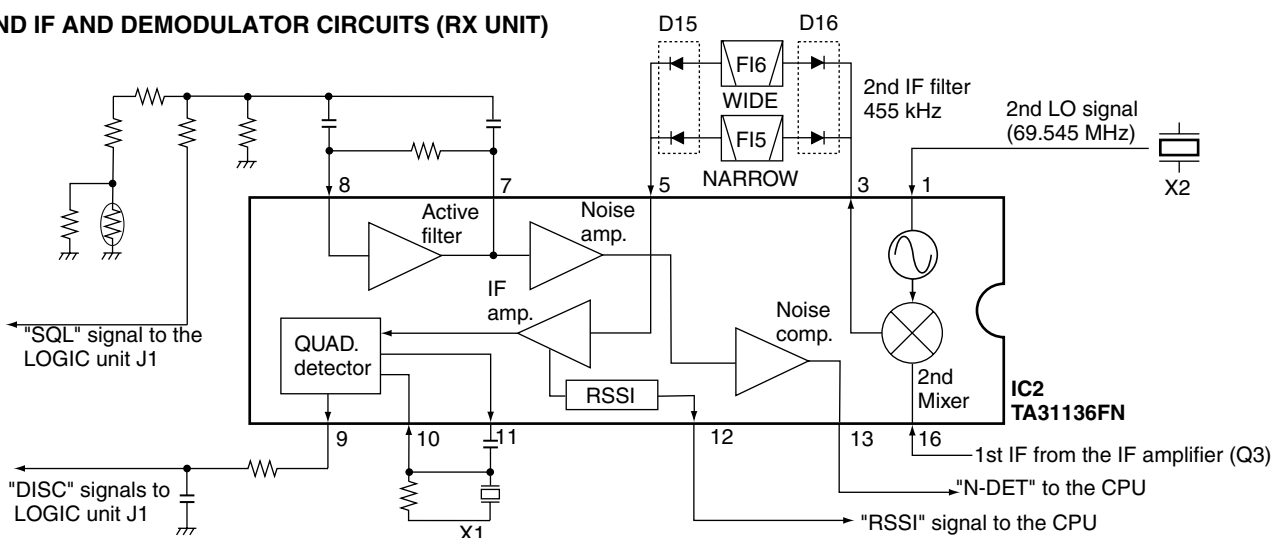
ND IF AND DEMODULATOR CIRCUITS (RX UNIT)

D15
D16
FI6
WIDE
FI5
NARROW
2nd IF filter
455 kHz
2nd LO signal
(69.545 MHz)
X2

8
7
5
3
1

Active filter
Noise amp.
IF amp.
Noise comp.
"SQL" signal to the LOGIC unit J1
QUAD. detector
RSSI
2nd Mixer
IC2
TA31136FN

9
10
11
12
13
16

1st IF from the IF amplifier (Q3)
"DISC" signals to LOGIC unit J1
"N-DET" to the CPU
"RSSI" signal to the CPU
X1